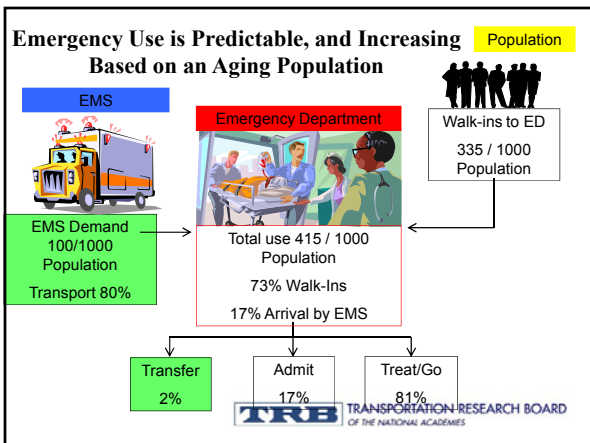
Emergency Use is Predictable, and Increasing Based on an Aging Population

Population

EMS

Emergency Department

Walk-ins to ED

335 / 1000 Population

EMS Demand 100/1000 Population

Transport 80%

Total use 415 / 1000 Population

73% Walk-Ins

17% Arrival by EMS

Transfer

2%

Admit

17%

Treat/Go

81%

TRB TRANSPORTATION RESEARCH BOARD
OF THE NATIONAL ACADEMIES